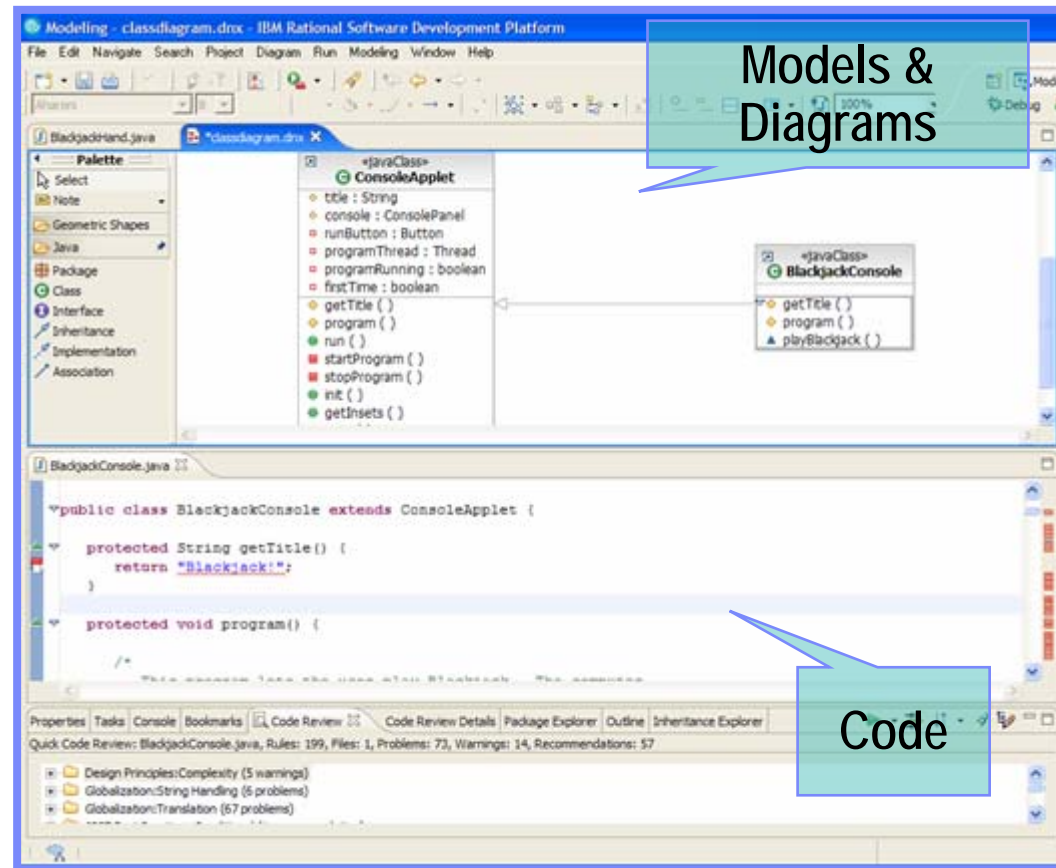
Modeling - classdiagram.dnx - IBM Rational Software Development Platform

File Edit Navigate Search Project Diagram Run Modeling Window Help

Models & Diagrams

Debug

100%

BlackjackHand.java *classdiagram.dnx

Palette
Select
Note
Geometric Shapes
Java
Package
Class
Interface
Inheritance
Implementation
Association

«javaClass»
ConsoleApplet
title : String
console : ConsolePanel
runButton : Button
programThread : Thread
programRunning : boolean
firstTime : boolean
getTitle ( )
program ( )
run ( )
startProgram ( )
stopProgram ( )
init ( )
getInsets ( )

«javaClass»
BlackjackConsole
getTitle ( )
program ( )
playBlackjack ( )

BlackjackConsole.java

public class BlackjackConsole extends ConsoleApplet {

protected String getTitle() {
return "Blackjack!";
}

protected void program() {

/*
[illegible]

Code

Properties Tasks Console Bookmarks Code Review Code Review Details Package Explorer Outline Inheritance Explorer

Quick Code Review: BlackjackConsole.java, Rules: 199, Files: 1, Problems: 73, Warnings: 14, Recommendations: 57

Design Principles:Complexity (5 warnings)
Globalization:String Handling (6 problems)
Globalization:Translation (67 problems)
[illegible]